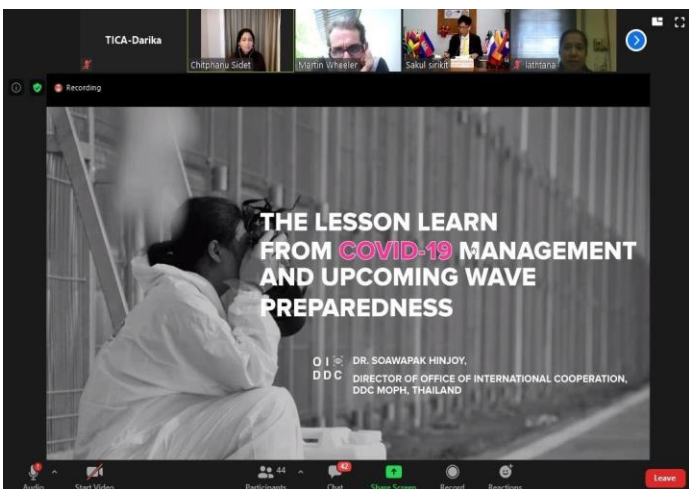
TICA-Darika

Chitphanu Sidet

Martin Wheeler

Sakul sirikit

lathtana

Recording

THE LESSON LEARN FROM COVID-19 MANAGEMENT AND UPCOMING WAVE PREPAREDNESS

OI DDC

DR. SOAWAPAK HINJOY, DIRECTOR OF OFFICE OF INTERNATIONAL COOPERATION, DDC MOPH, THAILAND

Audio

Start Video

44 Participants

42 Chat

Share Screen

Record

Reactions

Leave